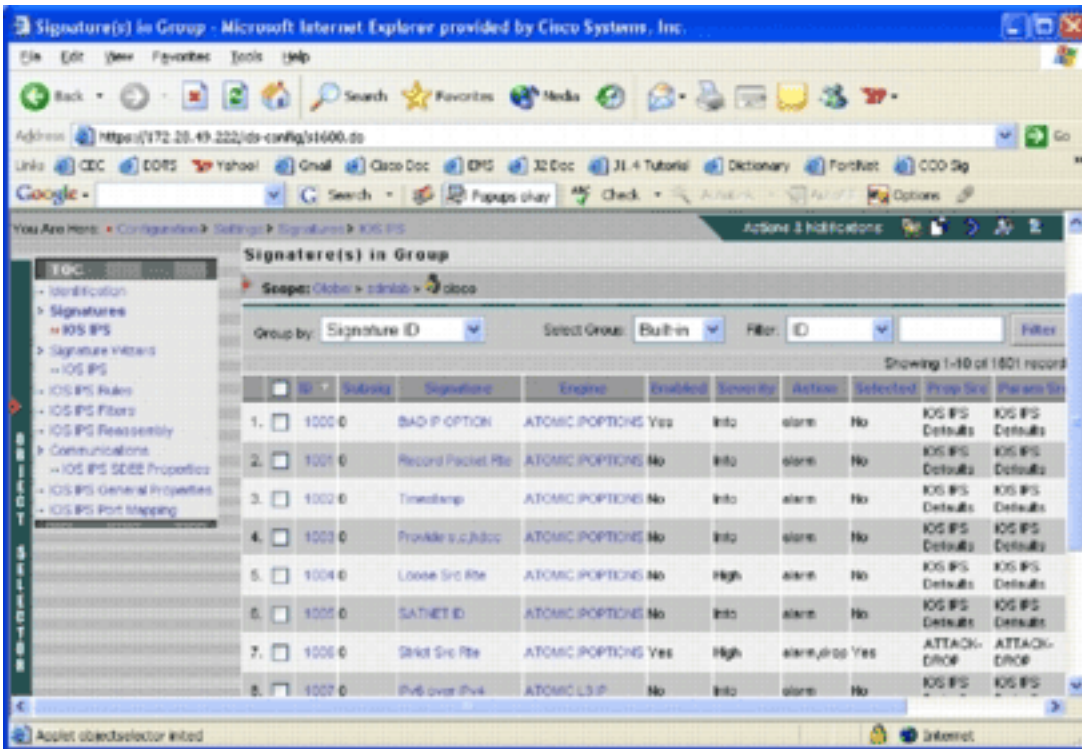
Signature(s) in Group - Microsoft Internet Explorer provided by Cisco Systems, Inc.

File Edit View Favorites Tools Help

Back Search Favorites Media

Address https://172.20.49.222/ids-config/st600.do Go

Links CDC DDTS Yahoo! Gmail Cisco Doc EMS 32Doc 31.4 Tutorial Dictionary FortiNet CCO Sig

Google - Search Popups okay Check Options

You Are Here: • Configuration > Settings > Signatures > IOS IPS

Actions & Notifications

TOC
- Identification
- Signatures
-- IOS IPS
> Signature Wizards
-- IOS IPS
- IOS IPS Rules
- IOS IPS Filters
- IOS IPS Reassembly
> Communications
-- IOS IPS SDEE Properties
- IOS IPS General Properties
- IOS IPS Port Mapping

OBJECT SELECTOR

Signature(s) in Group

Scope: Global > sdmlab > cisco

Group by: Signature ID Select Group: Built-in Filter: ID Filter

Showing 1-10 of 1601 records

| | ID | Subsig | Signature | Engine | Enabled | Severity | Action | Selected | Prop Src | Param Src |
|---|---|---|---|---|---|---|---|---|---|---|
| 1. | 1000 | 0 | BAD IP OPTION | ATOMIC.IPOPTIONS | Yes | Info | alarm | No | IOS IPS Defaults | IOS IPS Defaults |
| 2. | 1001 | 0 | Record Packet Rte | ATOMIC.IPOPTIONS | No | Info | alarm | No | IOS IPS Defaults | IOS IPS Defaults |
| 3. | 1002 | 0 | Timestamp | ATOMIC.IPOPTIONS | No | Info | alarm | No | IOS IPS Defaults | IOS IPS Defaults |
| 4. | 1003 | 0 | Provide s,c,h,tcc | ATOMIC.IPOPTIONS | No | Info | alarm | No | IOS IPS Defaults | IOS IPS Defaults |
| 5. | 1004 | 0 | Loose Src Rte | ATOMIC.IPOPTIONS | No | High | alarm | No | IOS IPS Defaults | IOS IPS Defaults |
| 6. | 1005 | 0 | SATNET ID | ATOMIC.IPOPTIONS | No | Info | alarm | No | IOS IPS Defaults | IOS IPS Defaults |
| 7. | 1006 | 0 | Strict Src Rte | ATOMIC.IPOPTIONS | Yes | High | alarm,drop | Yes | ATTACK-DROP | ATTACK-DROP |
| 8. | 1007 | 0 | IPv6 over IPv4 | ATOMIC.L3.IP | No | Info | alarm | No | IOS IPS | IOS IPS |

Applet objectselector inited Internet